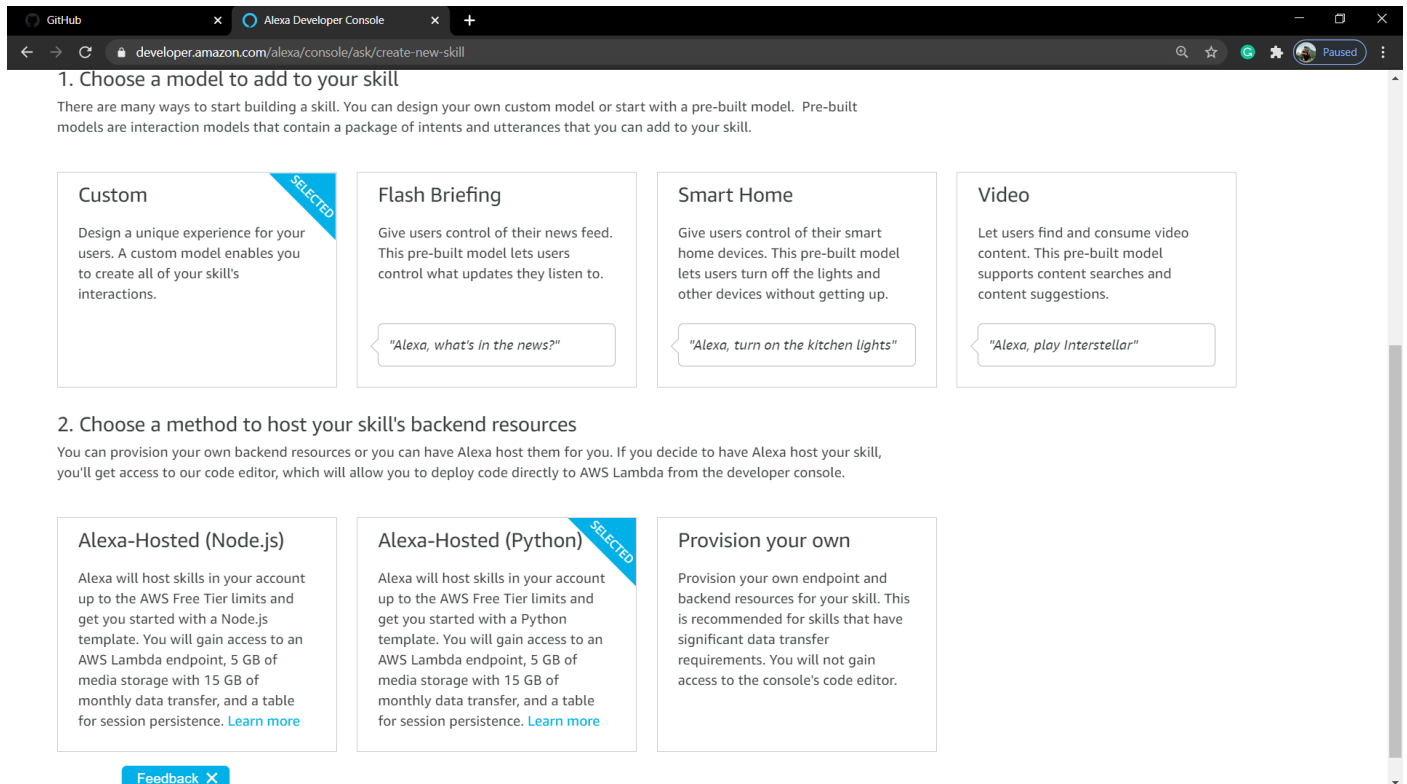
GitHub
Alexa Developer Console
developer.amazon.com/alexa/console/ask/create-new-skill
Paused

1. Choose a model to add to your skill

There are many ways to start building a skill. You can design your own custom model or start with a pre-built model. Pre-built models are interaction models that contain a package of intents and utterances that you can add to your skill.

Custom
SELECTED
Design a unique experience for your users. A custom model enables you to create all of your skill's interactions.

Flash Briefing
Give users control of their news feed. This pre-built model lets users control what updates they listen to.
"Alexa, what's in the news?"

Smart Home
Give users control of their smart home devices. This pre-built model lets users turn off the lights and other devices without getting up.
"Alexa, turn on the kitchen lights"

Video
Let users find and consume video content. This pre-built model supports content searches and content suggestions.
"Alexa, play Interstellar"

2. Choose a method to host your skill's backend resources

You can provision your own backend resources or you can have Alexa host them for you. If you decide to have Alexa host your skill, you'll get access to our code editor, which will allow you to deploy code directly to AWS Lambda from the developer console.

Alexa-Hosted (Node.js)
Alexa will host skills in your account up to the AWS Free Tier limits and get you started with a Node.js template. You will gain access to an AWS Lambda endpoint, 5 GB of media storage with 15 GB of monthly data transfer, and a table for session persistence. Learn more

Alexa-Hosted (Python)
SELECTED
Alexa will host skills in your account up to the AWS Free Tier limits and get you started with a Python template. You will gain access to an AWS Lambda endpoint, 5 GB of media storage with 15 GB of monthly data transfer, and a table for session persistence. Learn more

Provision your own
Provision your own endpoint and backend resources for your skill. This is recommended for skills that have significant data transfer requirements. You will not gain access to the console's code editor.

Feedback ✕